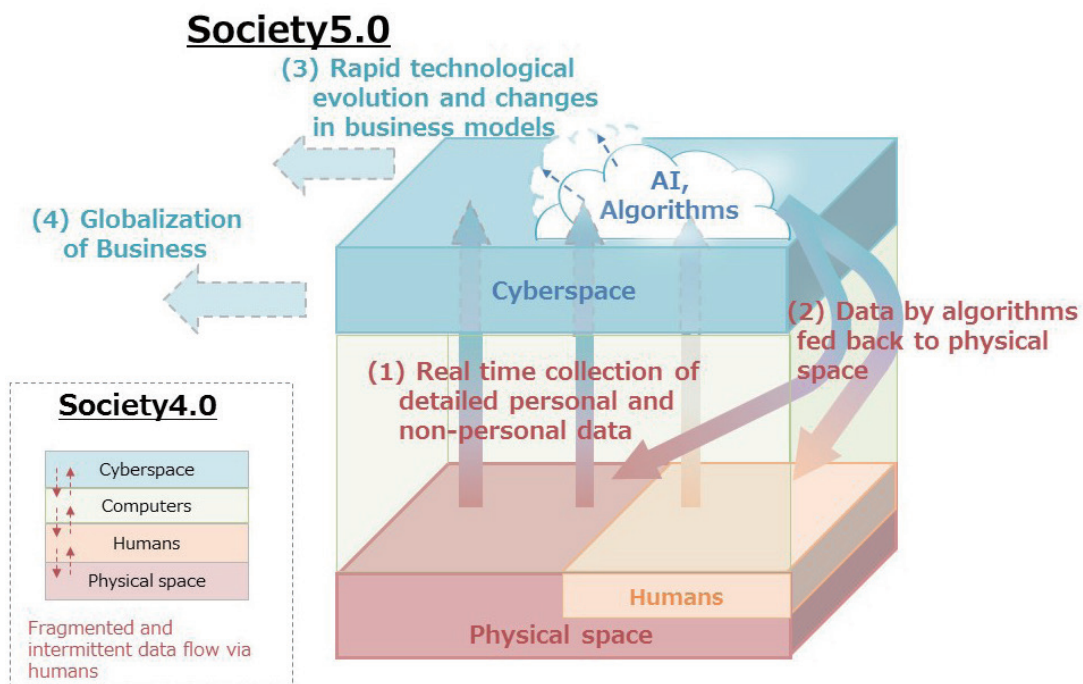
Society5.0

(3) Rapid technological evolution and changes in business models

(4) Globalization of Business

AI, Algorithms

Cyberspace

(2) Data by algorithms fed back to physical space

(1) Real time collection of detailed personal and non-personal data

Humans

Physical space

Society4.0

Cyberspace

Computers

Humans

Physical space

Fragmented and intermittent data flow via humans